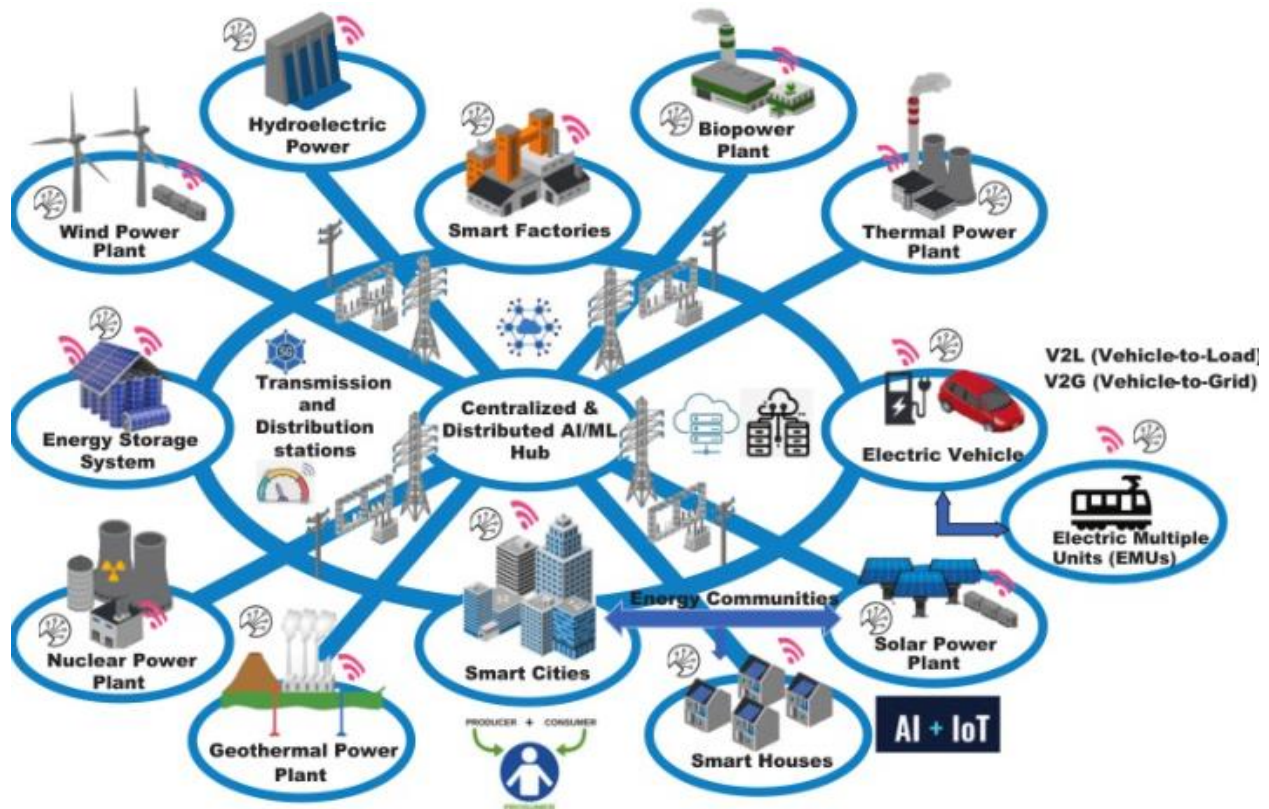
Hydroelectric Power

Biopower Plant

Wind Power Plant

Smart Factories

Thermal Power Plant

5G

Transmission and Distribution stations

Energy Storage System

Centralized & Distributed AI/ML Hub

V2L (Vehicle-to-Load)
V2G (Vehicle-to-Grid)

Electric Vehicle

Electric Multiple Units (EMUs)

Energy Communities

Nuclear Power Plant

Smart Cities

Solar Power Plant

Geothermal Power Plant

PRODUCER + CONSUMER

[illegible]

Smart Houses

AI + IoT